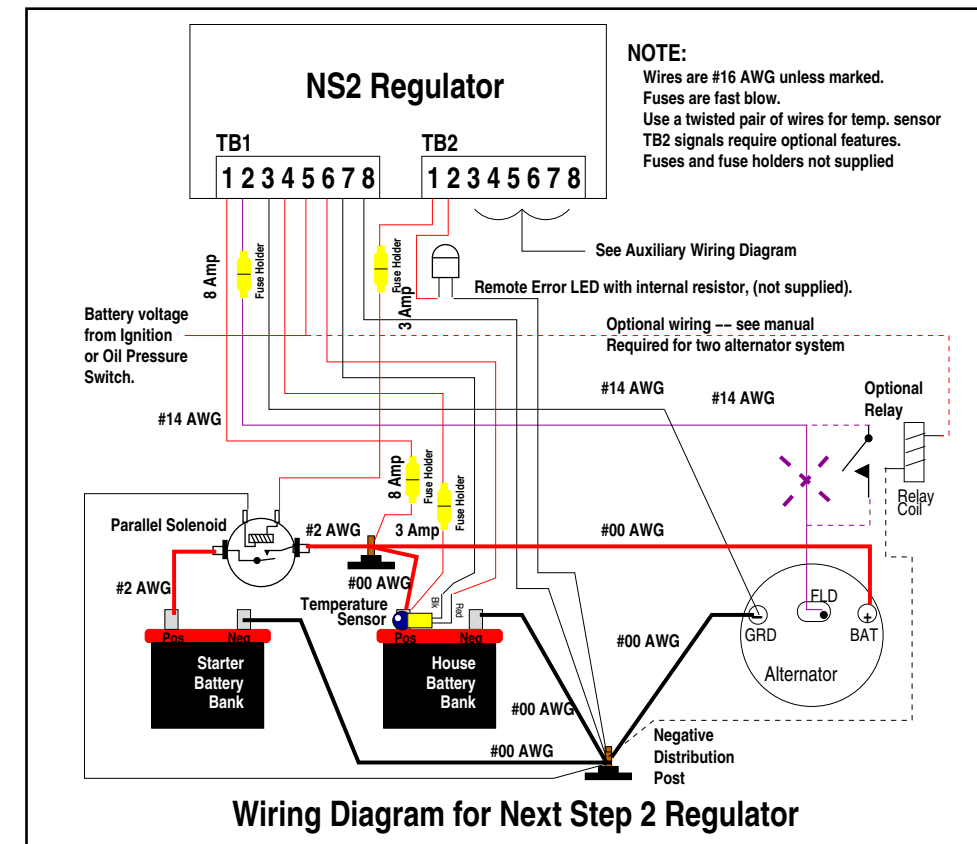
NS2 Regulator

TB1
1 2 3 4 5 6 7 8

TB2
1 2 3 4 5 6 7 8

NOTE:
Wires are #16 AWG unless marked.
Fuses are fast blow.
Use a twisted pair of wires for temp. sensor
TB2 signals require optional features.
Fuses and fuse holders not supplied

See Auxiliary Wiring Diagram

8 Amp
Fuse Holder

Fuse Holder
3 Amp

Remote Error LED with internal resistor, (not supplied).

Battery voltage from Ignition or Oil Pressure Switch.

Optional wiring –– see manual
Required for two alternator system

#14 AWG

#14 AWG

#14 AWG

Optional Relay

Relay Coil

8 Amp
Fuse Holder
Fuse Holder
3 Amp

Parallel Solenoid

#2 AWG

#00 AWG

#2 AWG

#00 AWG

Temperature Sensor

Blk
Red

Pos
Neg

Starter Battery Bank

Pos
Neg

House Battery Bank

#00 AWG

FLD
GRD
BAT

Alternator

#00 AWG

#00 AWG

Negative Distribution Post

Wiring Diagram for Next Step 2 Regulator